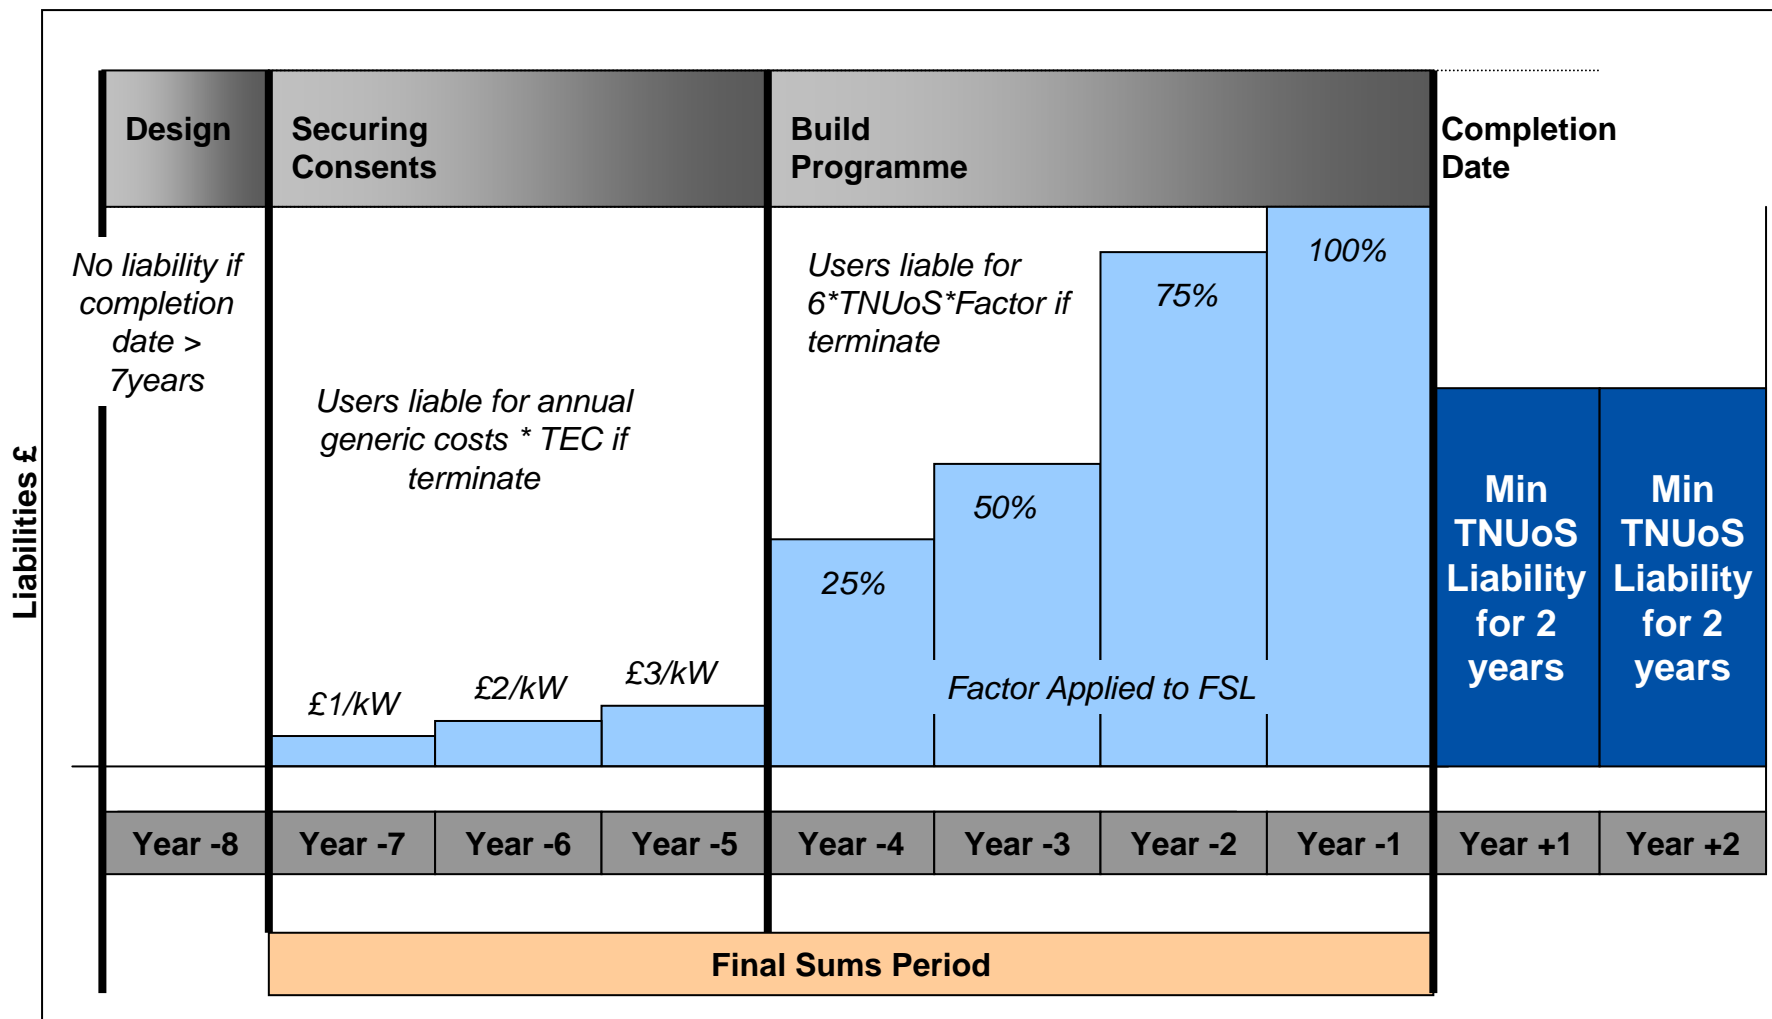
Design

Securing Consents

Build Programme

Completion Date

Liabilities £

No liability if completion date > 7years

Users liable for annual generic costs * TEC if terminate

Users liable for 6*TNUoS*Factor if terminate

100%

75%

50%

25%

£1/kW

£2/kW

£3/kW

Factor Applied to FSL

Min TNUoS Liability for 2 years

Min TNUoS Liability for 2 years

| Year -8 | Year -7 | Year -6 | Year -5 | Year -4 | Year -3 | Year -2 | Year -1 | Year +1 | Year +2 |
|---|---|---|---|---|---|---|---|---|---|

Final Sums Period